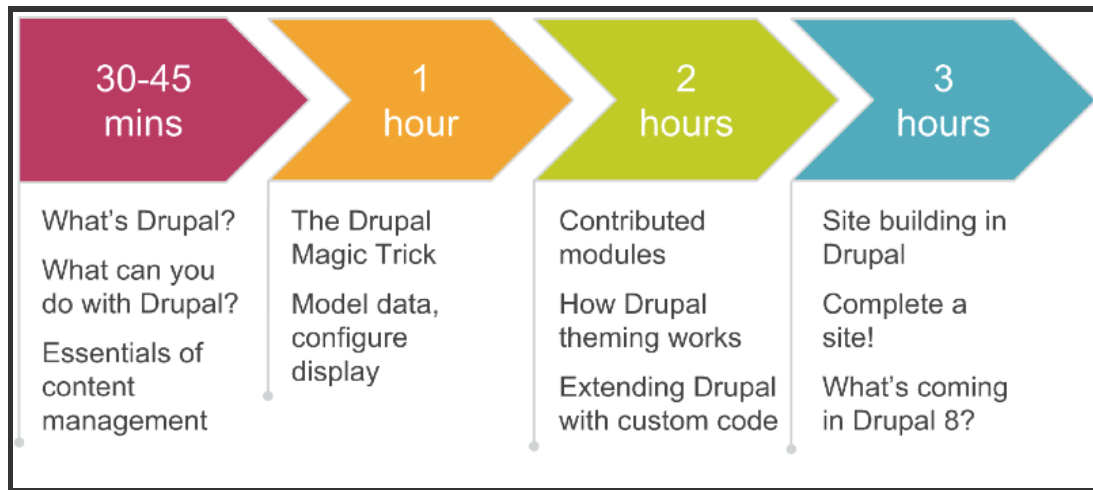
30-45 mins

What's Drupal?

What can you do with Drupal?

Essentials of content management

1 hour

The Drupal Magic Trick

Model data, configure display

2 hours

Contributed modules

How Drupal theming works

Extending Drupal with custom code

3 hours

Site building in Drupal

Complete a site!

What's coming in Drupal 8?